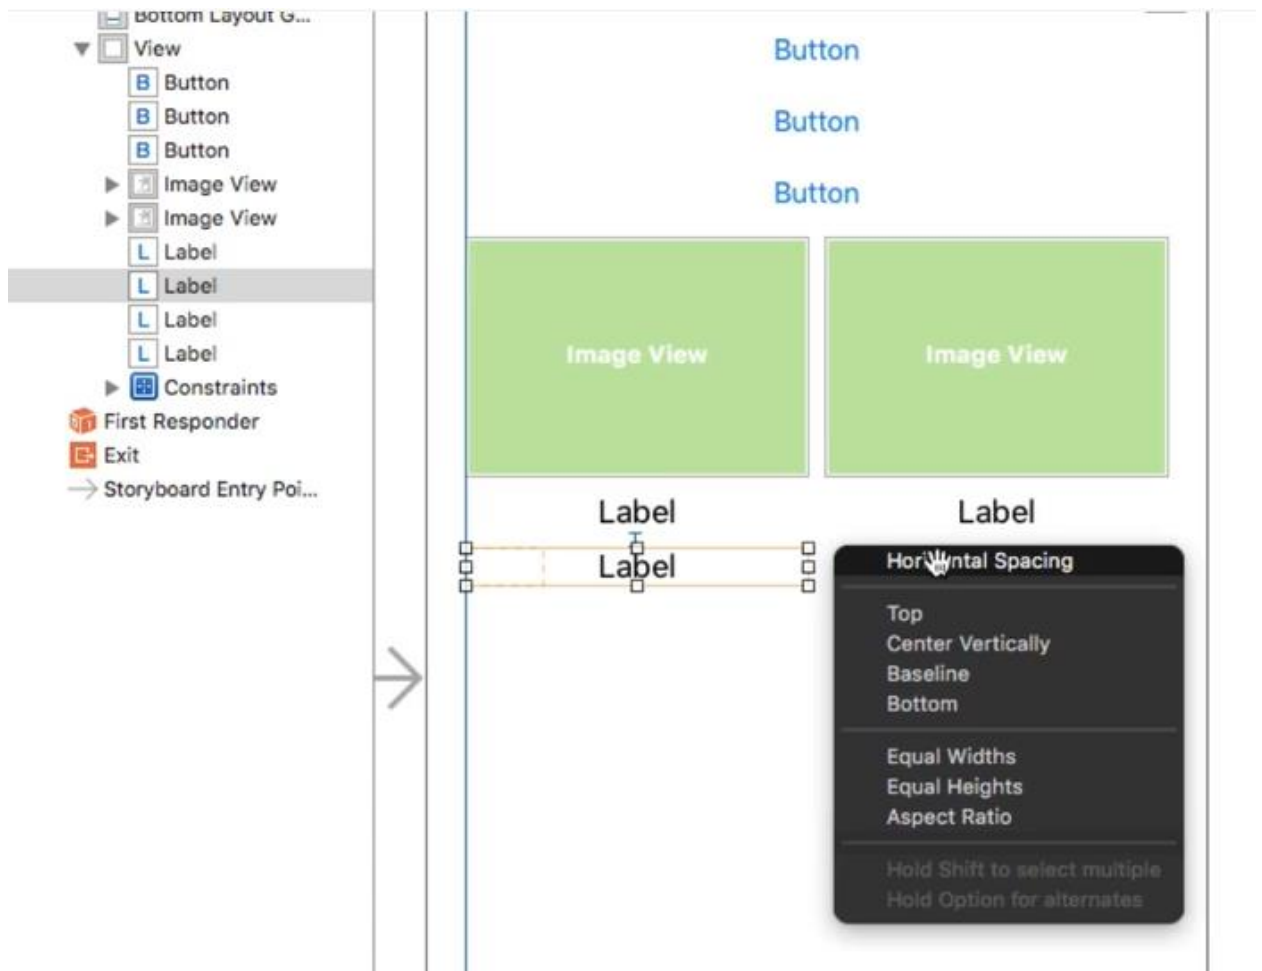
Bottom Layout G...
View
B Button
B Button
B Button
Image View
Image View
L Label
L Label
L Label
L Label
Constraints
First Responder
Exit
Storyboard Entry Poi...

Button
Button
Button
Image View
Image View
Label
Label
Label

Hori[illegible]ntal Spacing
Top
Center Vertically
Baseline
Bottom
Equal Widths
Equal Heights
Aspect Ratio
Hold Shift to select multiple
Hold Option for alternates